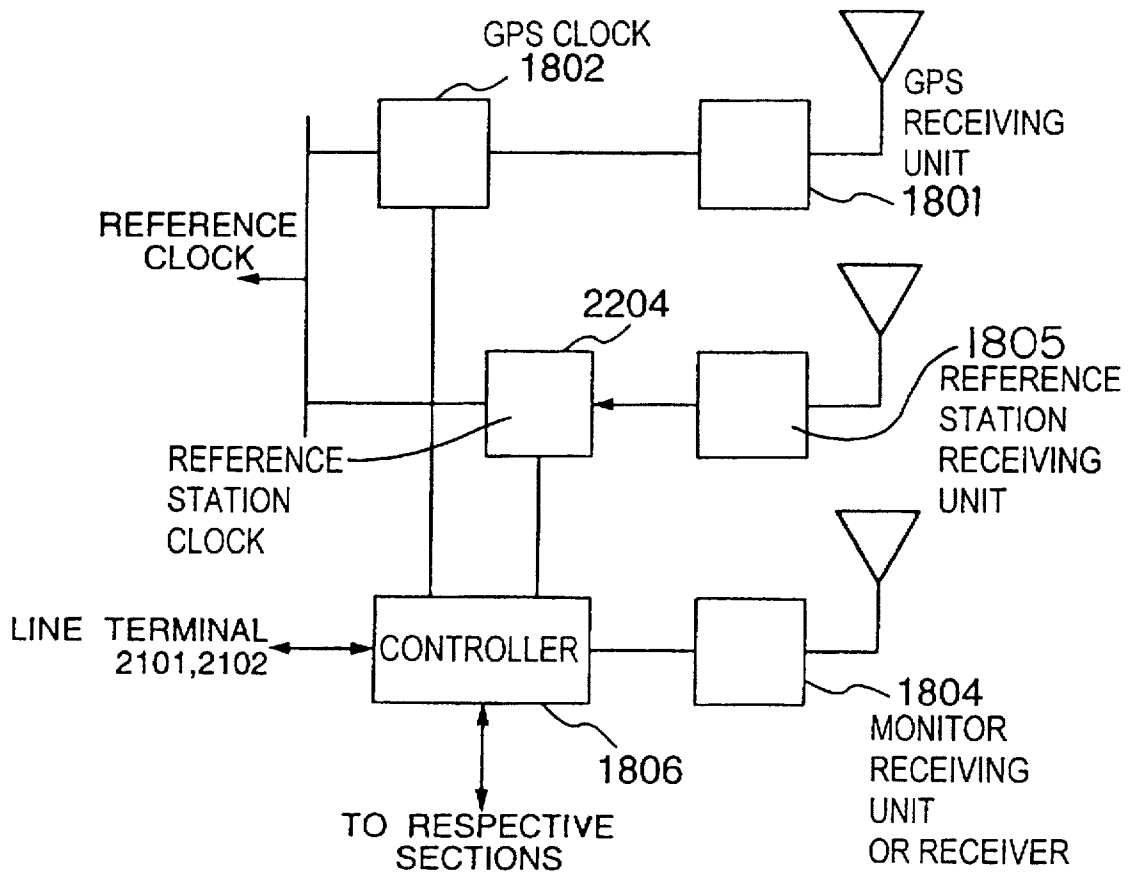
GPS CLOCK
1802

GPS
RECEIVING
UNIT
1801

REFERENCE
CLOCK

2204

1805
REFERENCE
STATION
RECEIVING
UNIT

REFERENCE
STATION
CLOCK

LINE TERMINAL
2101,2102

CONTROLLER

1804
MONITOR
RECEIVING
UNIT
OR RECEIVER

1806

TO RESPECTIVE
SECTIONS